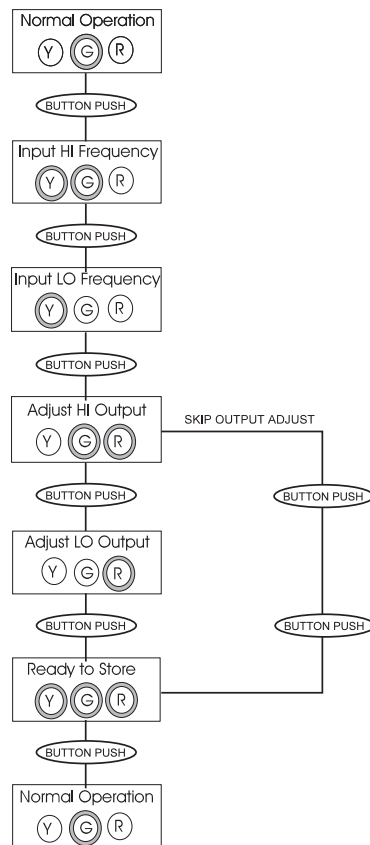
Normal Operation
Y G R

BUTTON PUSH

Input HI Frequency
Y G R

BUTTON PUSH

Input LO Frequency
Y G R

BUTTON PUSH

Adjust HI Output
Y G R

SKIP OUTPUT ADJUST

BUTTON PUSH

BUTTON PUSH

Adjust LO Output
Y G R

BUTTON PUSH

BUTTON PUSH

Ready to Store
Y G R

BUTTON PUSH

Normal Operation
Y G R